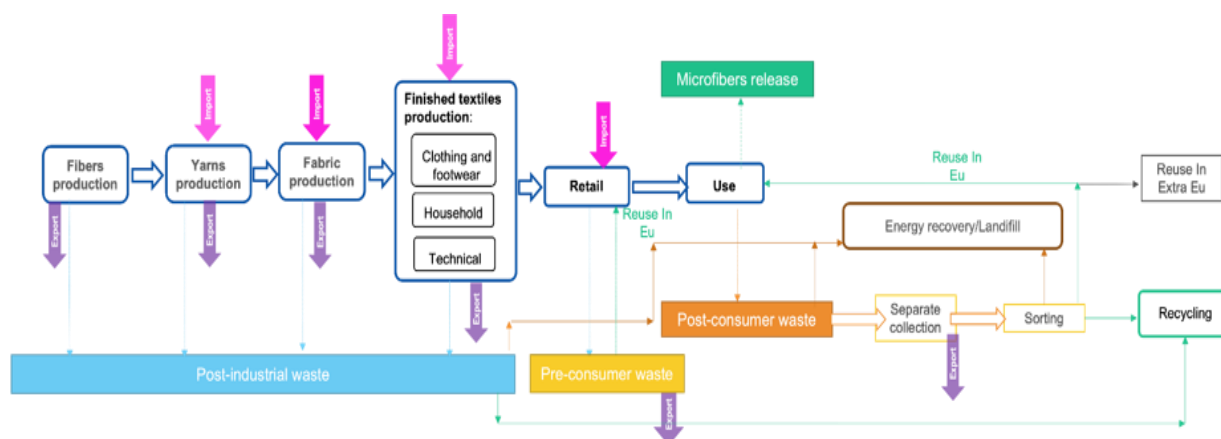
Import

Microfibers release

Import

Import

Finished textiles production:

Import

Fibers production

Yarns production

Fabric production

Clothing and footwear

Retail

Use

Reuse In Eu

Reuse In Extra Eu

Household

Reuse In Eu

Export

Export

Export

Energy recovery/Landifill

Technical

Export

Post-consumer waste

Separate collection

Sorting

Recycling

Post-industrial waste

Pre-consumer waste

Export

Export